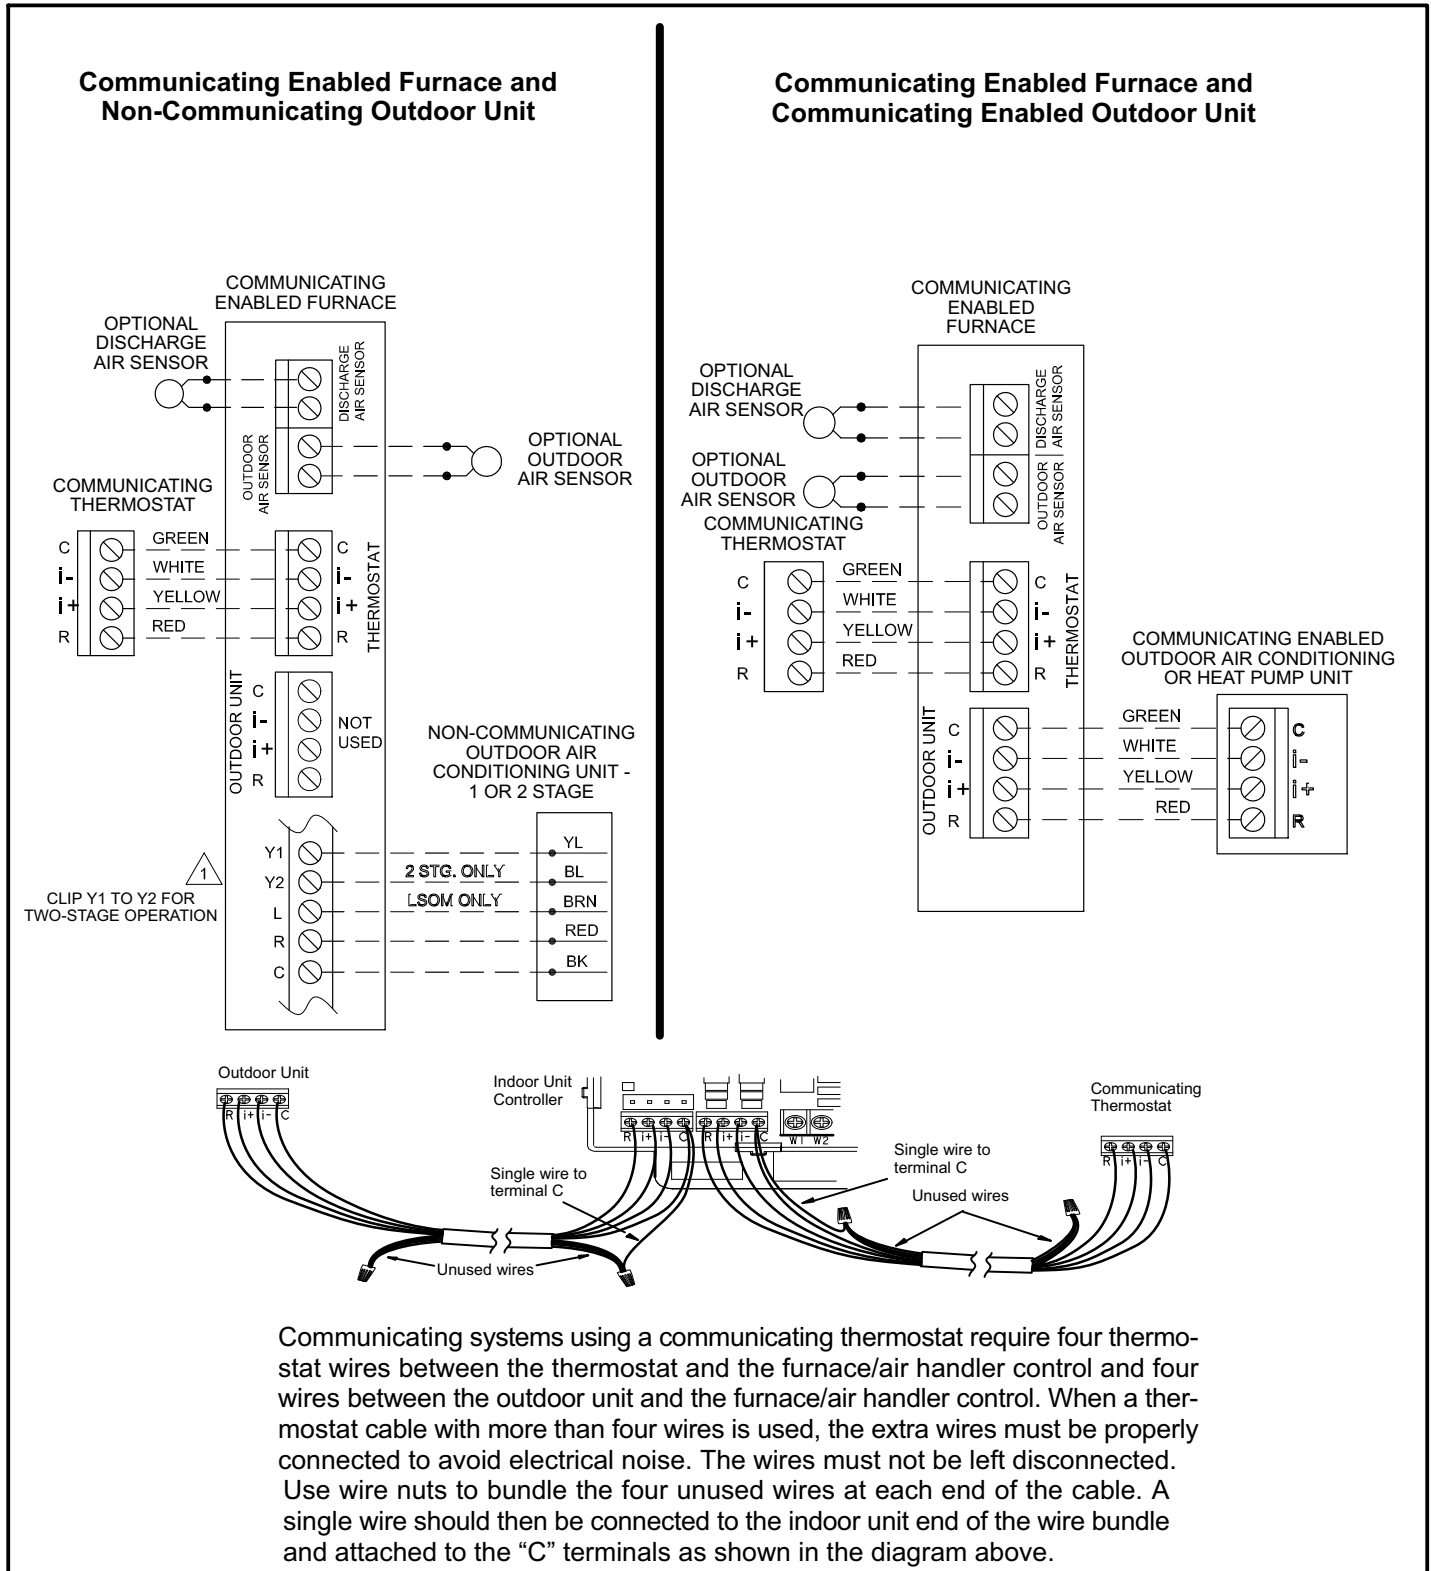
Communicating Enabled Furnace and Non-Communicating Outdoor Unit

COMMUNICATING ENABLED FURNACE

OPTIONAL DISCHARGE AIR SENSOR

DISCHARGE AIR SENSOR

OUTDOOR AIR SENSOR

OPTIONAL OUTDOOR AIR SENSOR

COMMUNICATING THERMOSTAT

C
i-
i+
R

GREEN
WHITE
YELLOW
RED

C
i-
i+
R
THERMOSTAT

OUTDOOR UNIT
C
i-
i+
R
NOT USED

NON-COMMUNICATING OUTDOOR AIR CONDITIONING UNIT - 1 OR 2 STAGE

1
CLIP Y1 TO Y2 FOR TWO-STAGE OPERATION

Y1
Y2
L
R
C

2 STG. ONLY
LSOM ONLY

YL
BL
BRN
RED
BK

Communicating Enabled Furnace and Communicating Enabled Outdoor Unit

COMMUNICATING ENABLED FURNACE

OPTIONAL DISCHARGE AIR SENSOR

OPTIONAL OUTDOOR AIR SENSOR

DISCHARGE AIR SENSOR

OUTDOOR AIR SENSOR

COMMUNICATING THERMOSTAT

C
i-
i+
R

GREEN
WHITE
YELLOW
RED

C
i-
i+
R
THERMOSTAT

COMMUNICATING ENABLED OUTDOOR AIR CONDITIONING OR HEAT PUMP UNIT

OUTDOOR UNIT
C
i-
i+
R

GREEN
WHITE
YELLOW
RED

C
i-
i+
R

Outdoor Unit
R i+ i- C

Indoor Unit Controller
R i+ i- C R i+ i- C W1 W2

Communicating Thermostat
R i+ i- C

Single wire to terminal C

Single wire to terminal C

Unused wires

Unused wires

Communicating systems using a communicating thermostat require four thermostat wires between the thermostat and the furnace/air handler control and four wires between the outdoor unit and the furnace/air handler control. When a thermostat cable with more than four wires is used, the extra wires must be properly connected to avoid electrical noise. The wires must not be left disconnected. Use wire nuts to bundle the four unused wires at each end of the cable. A single wire should then be connected to the indoor unit end of the wire bundle and attached to the "C" terminals as shown in the diagram above.